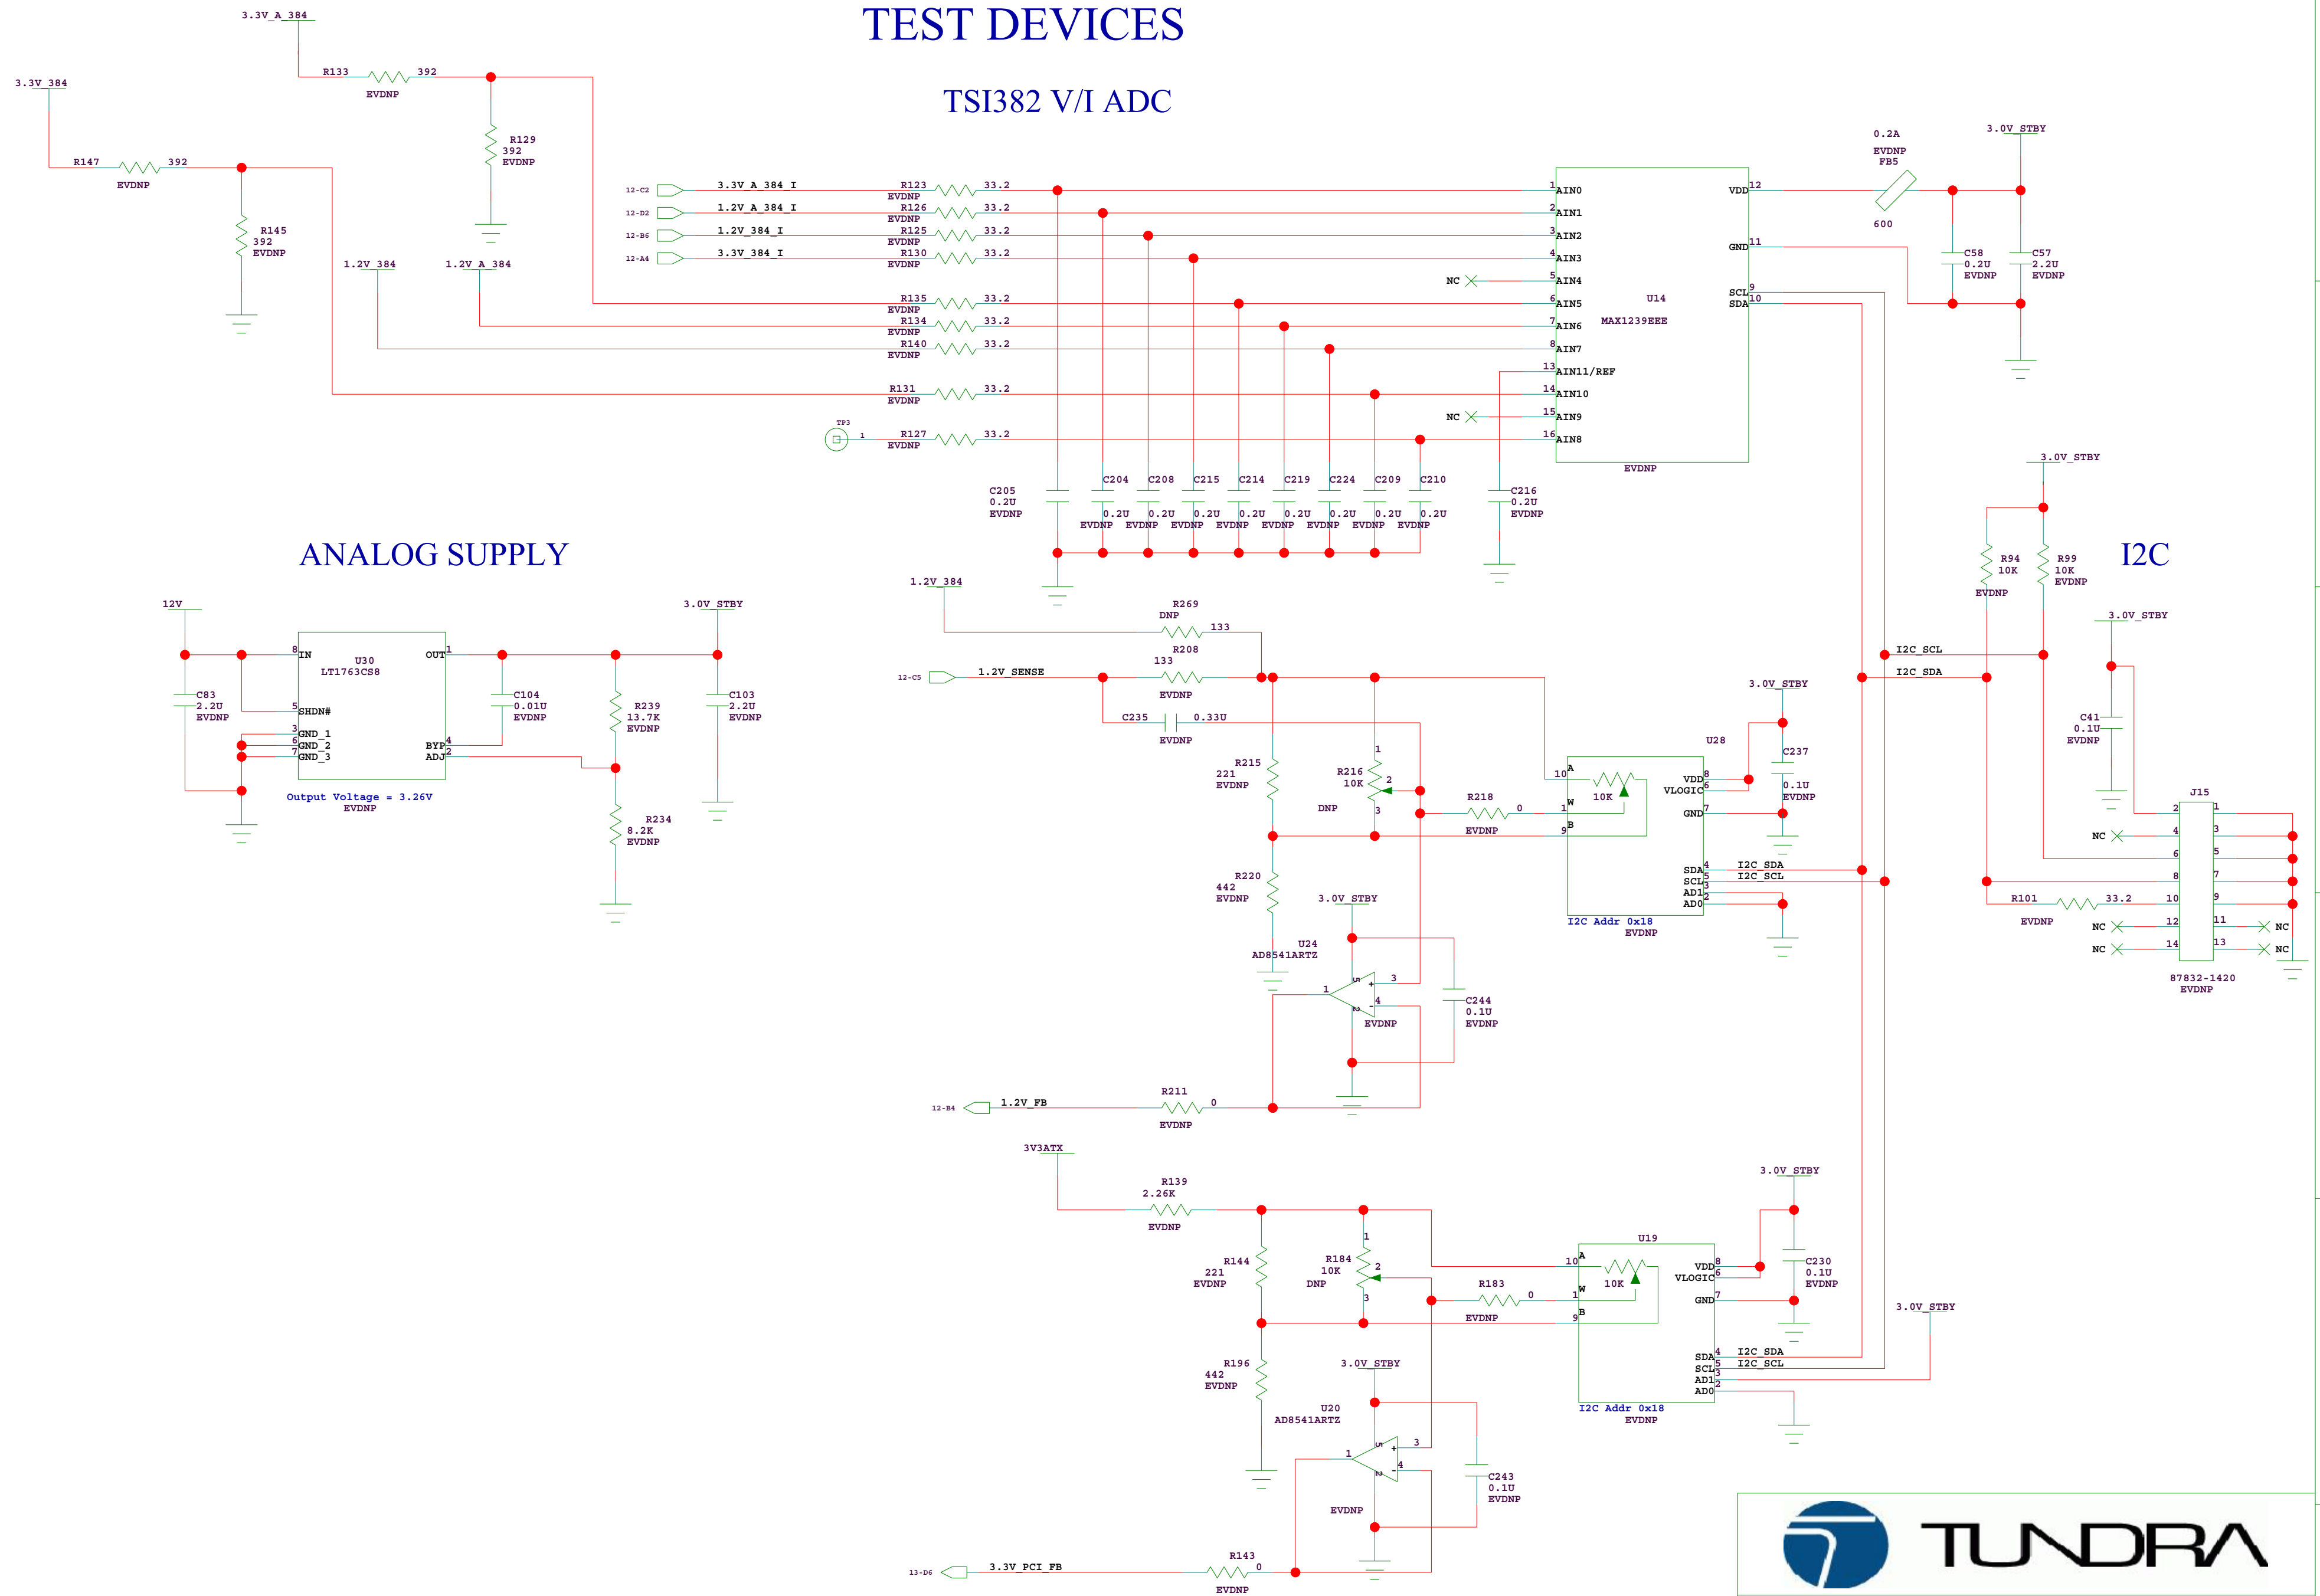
TEST DEVICES

TSI382 V/I ADC

3.3V_A_384
R133 392
EVDNP
3.3V_384
R129
392
EVDNP
R147 392
EVDNP
R145
392
EVDNP
1.2V_384
1.2V_A_384

12-C2 3.3V_A_384_I R123 EVDNP 33.2
12-D2 1.2V_A_384_I R126 EVDNP 33.2
12-B6 1.2V_384_I R125 EVDNP 33.2
12-A4 3.3V_384_I R130 EVDNP 33.2
R135 EVDNP 33.2
R134 EVDNP 33.2
R140 EVDNP 33.2
R131 EVDNP 33.2
TP3 1 R127 EVDNP 33.2

1 AIN0
2 AIN1
3 AIN2
4 AIN3
NC 5 AIN4
6 AIN5
7 AIN6
8 AIN7
13 AIN11/REF
14 AIN10
NC 15 AIN9
16 AIN8
U14
MAX1239EEE
VDD 12
GND 11
SCL 9
SDA 10
EVDNP

0.2A
EVDNP
FB5
600
3.0V_STBY
C58 0.2U EVDNP
C57 2.2U EVDNP

C205 0.2U EVDNP
C204 0.2U EVDNP
C208 0.2U EVDNP
C215 0.2U EVDNP
C214 0.2U EVDNP
C219 0.2U EVDNP
C224 0.2U EVDNP
C209 0.2U EVDNP
C210 0.2U EVDNP
C216 0.2U EVDNP

ANALOG SUPPLY

12V
3.0V_STBY
8 IN
U30
LT1763CS8
OUT 1
5 SHDN#
3 GND_1
6 GND_2
7 GND_3
BYP 4
ADJ 2
C83 2.2U EVDNP
C104 0.01U EVDNP
C103 2.2U EVDNP
R239 13.7K EVDNP
R234 8.2K EVDNP
Output Voltage = 3.26V
EVDNP

1.2V_384
R269
DNP
133
12-C5 1.2V_SENSE
R208
133
EVDNP
C235 0.33U
EVDNP
R215 221 EVDNP
R216 10K DNP
1 2 3
R218 0
EVDNP
R220 442 EVDNP
3.0V_STBY
U24
AD8541ARTZ
1 3 4
EVDNP
C244 0.1U EVDNP
12-B4 1.2V_FB
R211 0
EVDNP

U28
3.0V_STBY
C237 0.1U EVDNP
10 A
1 W
9 B
10K
VDD 8
VLOGIC 6
GND 7
SDA 4
SCL 5
AD1 3
AD0 2
I2C_SDA
I2C_SCL
I2C Addr 0x18
EVDNP

I2C
3.0V_STBY
R94 10K EVDNP
R99 10K EVDNP
3.0V_STBY
I2C_SCL
I2C_SDA
C41 0.1U EVDNP
J15
2 1
NC 4 3
6 5
8 7
R101 33.2 10 9
EVDNP
NC 12 11 NC
NC 14 13 NC
87832-1420
EVDNP

3V3ATX
R139
2.26K
EVDNP
R144 221 EVDNP
R184 10K DNP
1 2 3
R183 0
EVDNP
R196 442 EVDNP
3.0V_STBY
U20
AD8541ARTZ
1 3 4
EVDNP
C243 0.1U EVDNP
13-D6 3.3V_PCI_FB
R143 0
EVDNP

U19
3.0V_STBY
C230 0.1U EVDNP
10 A
1 W
9 B
10K
VDD 8
VLOGIC 6
GND 7
SDA 4
SCL 5
AD1 3
AD0 2
I2C_SDA
I2C_SCL
3.0V_STBY
I2C Addr 0x18
EVDNP

TUNDRA